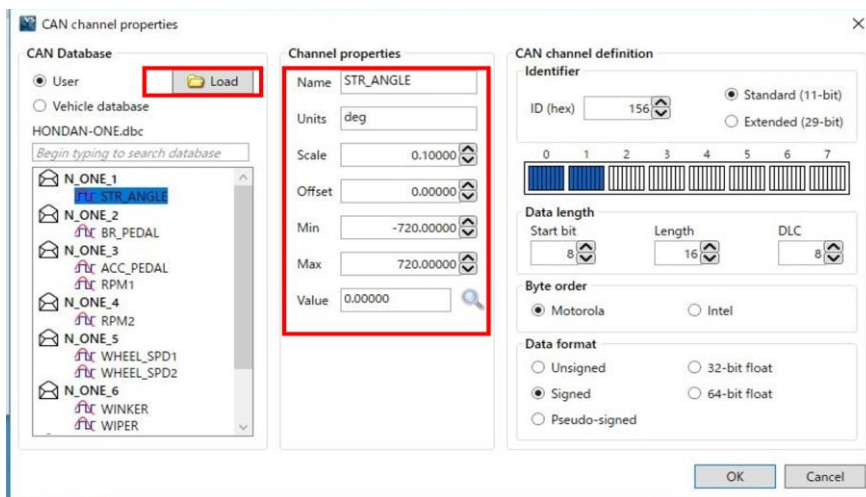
CAN channel properties

×

CAN Database

User

Load

Vehicle database

HONDAN-ONE.dbc

Begin typing to search database

N_ONE_1
STR_ANGLE
N_ONE_2
BR_PEDAL
N_ONE_3
ACC_PEDAL
RPM1
N_ONE_4
RPM2
N_ONE_5
WHEEL_SPD1
WHEEL_SPD2
N_ONE_6
WINKER
WIPER

Channel properties

Name STR_ANGLE

Units deg

Scale 0.10000

Offset 0.00000

Min -720.00000

Max 720.00000

Value 0.00000

CAN channel definition

Identifier

ID (hex) 156

Standard (11-bit)

Extended (29-bit)

0 1 2 3 4 5 6 7

Data length

Start bit 8

Length 16

DLC 8

Byte order

Motorola

Intel

Data format

Unsigned

32-bit float

Signed

64-bit float

Pseudo-signed

OK

Cancel